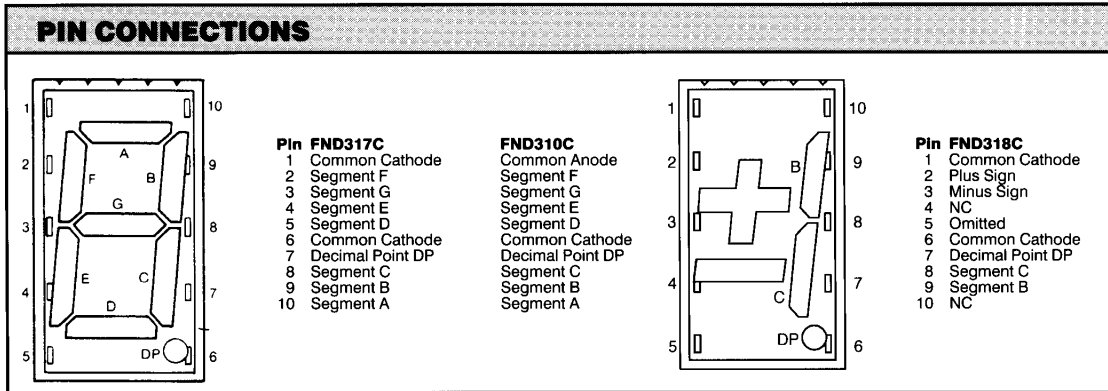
PIN CONNECTIONS

1
2
3
4
5
10
9
8
7
6
A
F
B
G
E
C
D
DP

| Pin | FND317C | FND310C |
|---|---|---|
| 1 | Common Cathode | Common Anode |
| 2 | Segment F | Segment F |
| 3 | Segment G | Segment G |
| 4 | Segment E | Segment E |
| 5 | Segment D | Segment D |
| 6 | Common Cathode | Common Cathode |
| 7 | Decimal Point DP | Decimal Point DP |
| 8 | Segment C | Segment C |
| 9 | Segment B | Segment B |
| 10 | Segment A | Segment A |

1
2
3
4
5
10
9
8
7
6
B
C
DP

| Pin | FND318C |
|---|---|
| 1 | Common Cathode |
| 2 | Plus Sign |
| 3 | Minus Sign |
| 4 | NC |
| 5 | Omitted |
| 6 | Common Cathode |
| 7 | Decimal Point DP |
| 8 | Segment C |
| 9 | Segment B |
| 10 | NC |